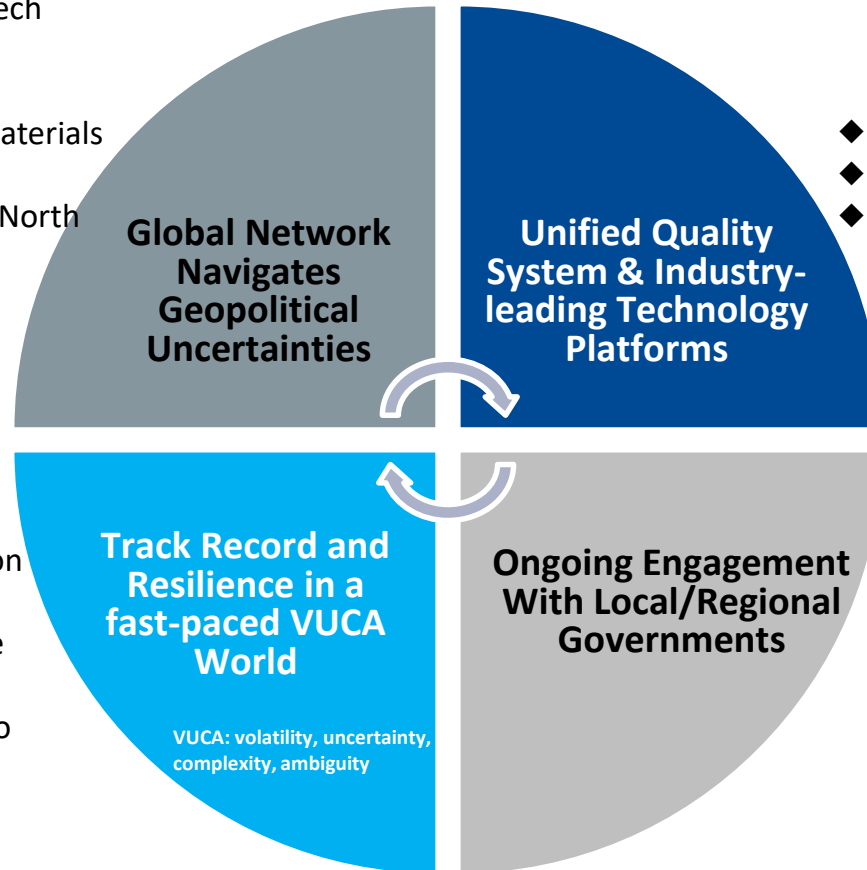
ech

aterials

North

Global Network Navigates Geopolitical Uncertainties

Unified Quality System & Industry-leading Technology Platforms

◆
◆
◆

on

e

o

Track Record and Resilience in a fast-paced VUCA World

VUCA: volatility, uncertainty, complexity, ambiguity

Ongoing Engagement With Local/Regional Governments